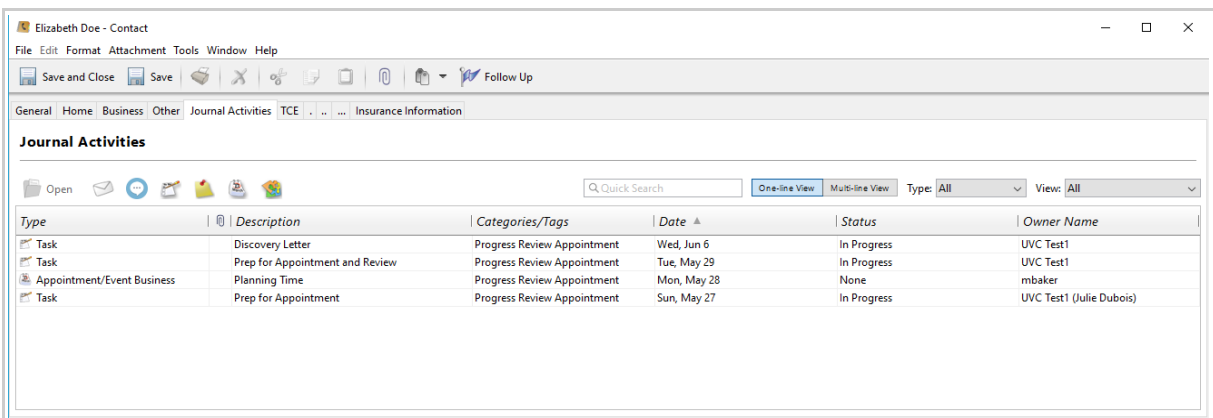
Elizabeth Doe - Contact

File Edit Format Attachment Tools Window Help

Save and Close Save Follow Up

General Home Business Other Journal Activities TCE . .. ... Insurance Information

Journal Activities

Open

Quick Search

One-line View Multi-line View Type: All View: All

| Type | | Description | Categories/Tags | Date ▲ | Status | Owner Name |
|---|---|---|---|---|---|---|
| Task | | Discovery Letter | Progress Review Appointment | Wed, Jun 6 | In Progress | UVC Test1 |
| Task | | Prep for Appointment and Review | Progress Review Appointment | Tue, May 29 | In Progress | UVC Test1 |
| Appointment/Event Business | | Planning Time | Progress Review Appointment | Mon, May 28 | None | mbaker |
| Task | | Prep for Appointment | Progress Review Appointment | Sun, May 27 | In Progress | UVC Test1 (Julie Dubois) |